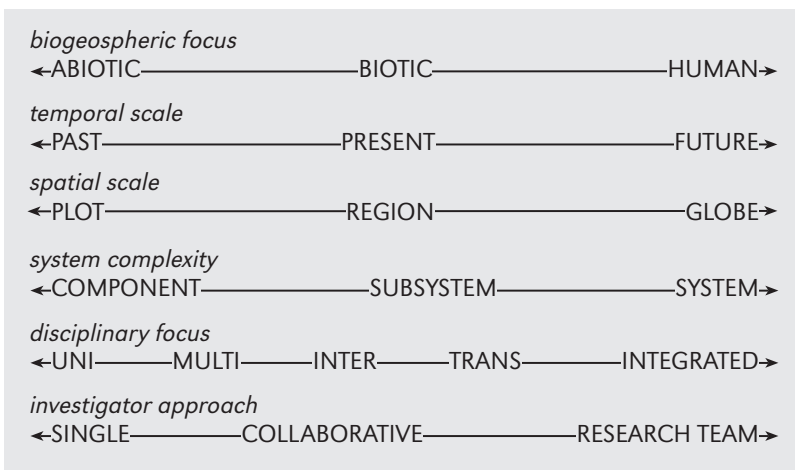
biogeospheric focus
ABIOTIC BIOTIC HUMAN

temporal scale
PAST PRESENT FUTURE

spatial scale
PLOT REGION GLOBE

system complexity
COMPONENT SUBSYSTEM SYSTEM

disciplinary focus
UNI MULTI INTER TRANS INTEGRATED

investigator approach
SINGLE COLLABORATIVE RESEARCH TEAM